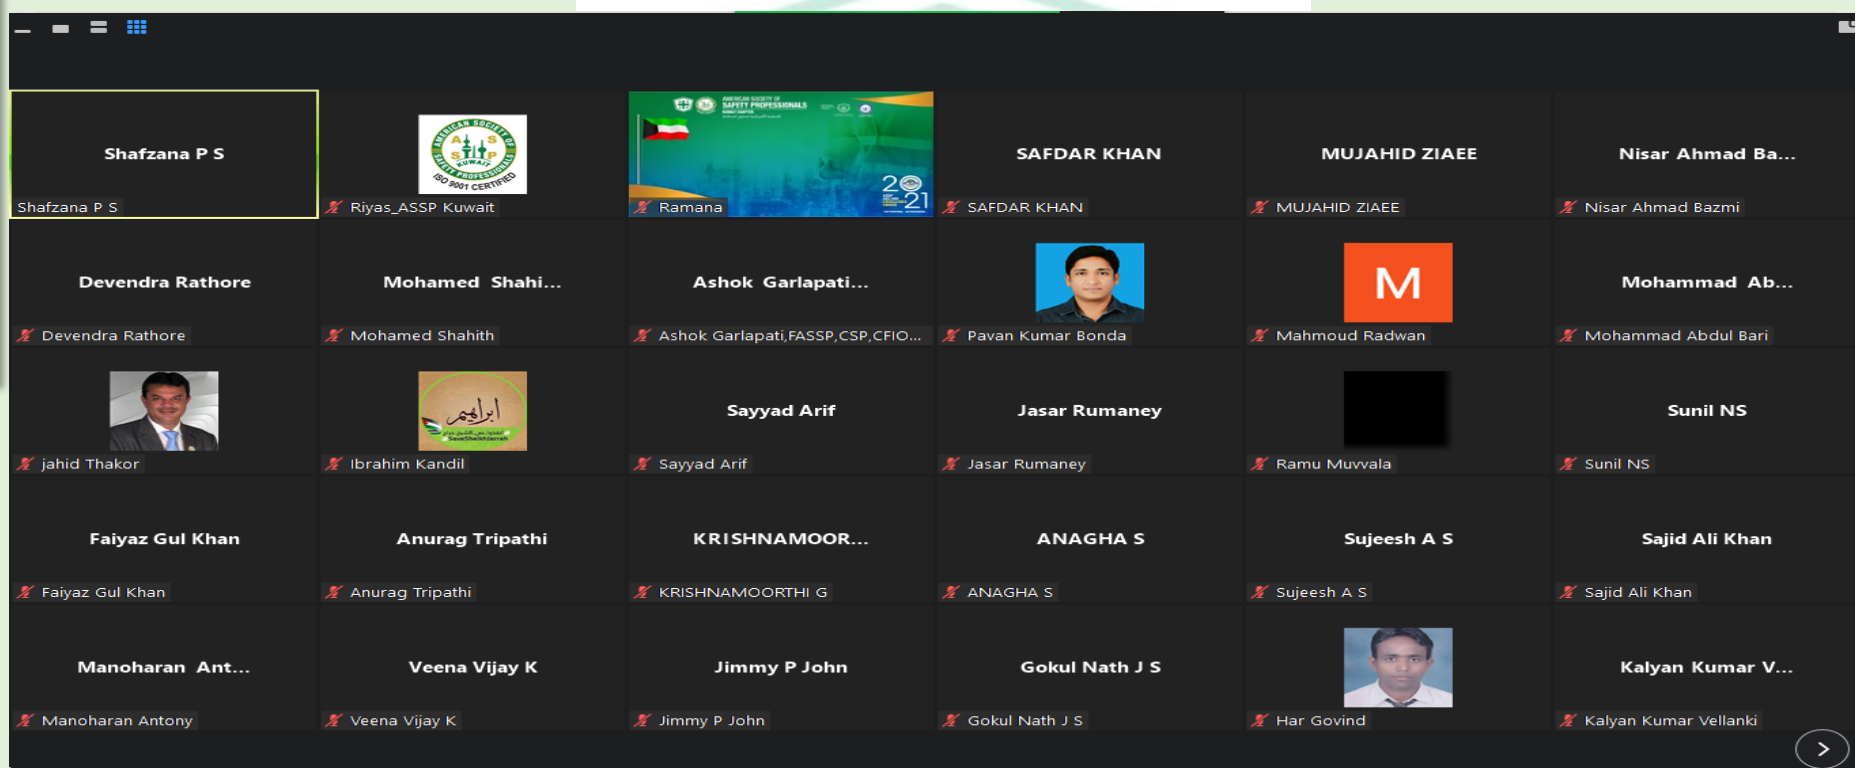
Shafzana P S
Shafzana P S

AMERICAN SOCIETY OF SAFETY PROFESSIONALS KUWAIT ISO 9001 CERTIFIED
Riyas_ASSP Kuwait

AMERICAN SOCIETY OF SAFETY PROFESSIONALS
2021
Ramana

SAFDAR KHAN
SAFDAR KHAN

MUJAHID ZIAEE
MUJAHID ZIAEE

Nisar Ahmad Ba...
Nisar Ahmad Bazmi

Devendra Rathore
Devendra Rathore

Mohamed Shahi...
Mohamed Shahith

Ashok Garlapati...
Ashok Garlapati,FASSP,CSP,CFIO...

Pavan Kumar Bonda

M
Mahmoud Radwan

Mohammad Ab...
Mohammad Abdul Bari

jahid Thakor

ابراهيم
SaveSheikhJarrah
Ibrahim Kandil

Sayyad Arif
Sayyad Arif

Jasar Rumaney
Jasar Rumaney

Ramu Muvvala

Sunil NS
Sunil NS

Faiyaz Gul Khan
Faiyaz Gul Khan

Anurag Tripathi
Anurag Tripathi

KRISHNAMOOR...
KRISHNAMOORTHI G

ANAGHA S
ANAGHA S

Sujeesh A S
Sujeesh A S

Sajid Ali Khan
Sajid Ali Khan

Manoharan Ant...
Manoharan Antony

Veena Vijay K
Veena Vijay K

Jimmy P John
Jimmy P John

Gokul Nath J S
Gokul Nath J S

Har Govind

Kalyan Kumar V...
Kalyan Kumar Vellanki